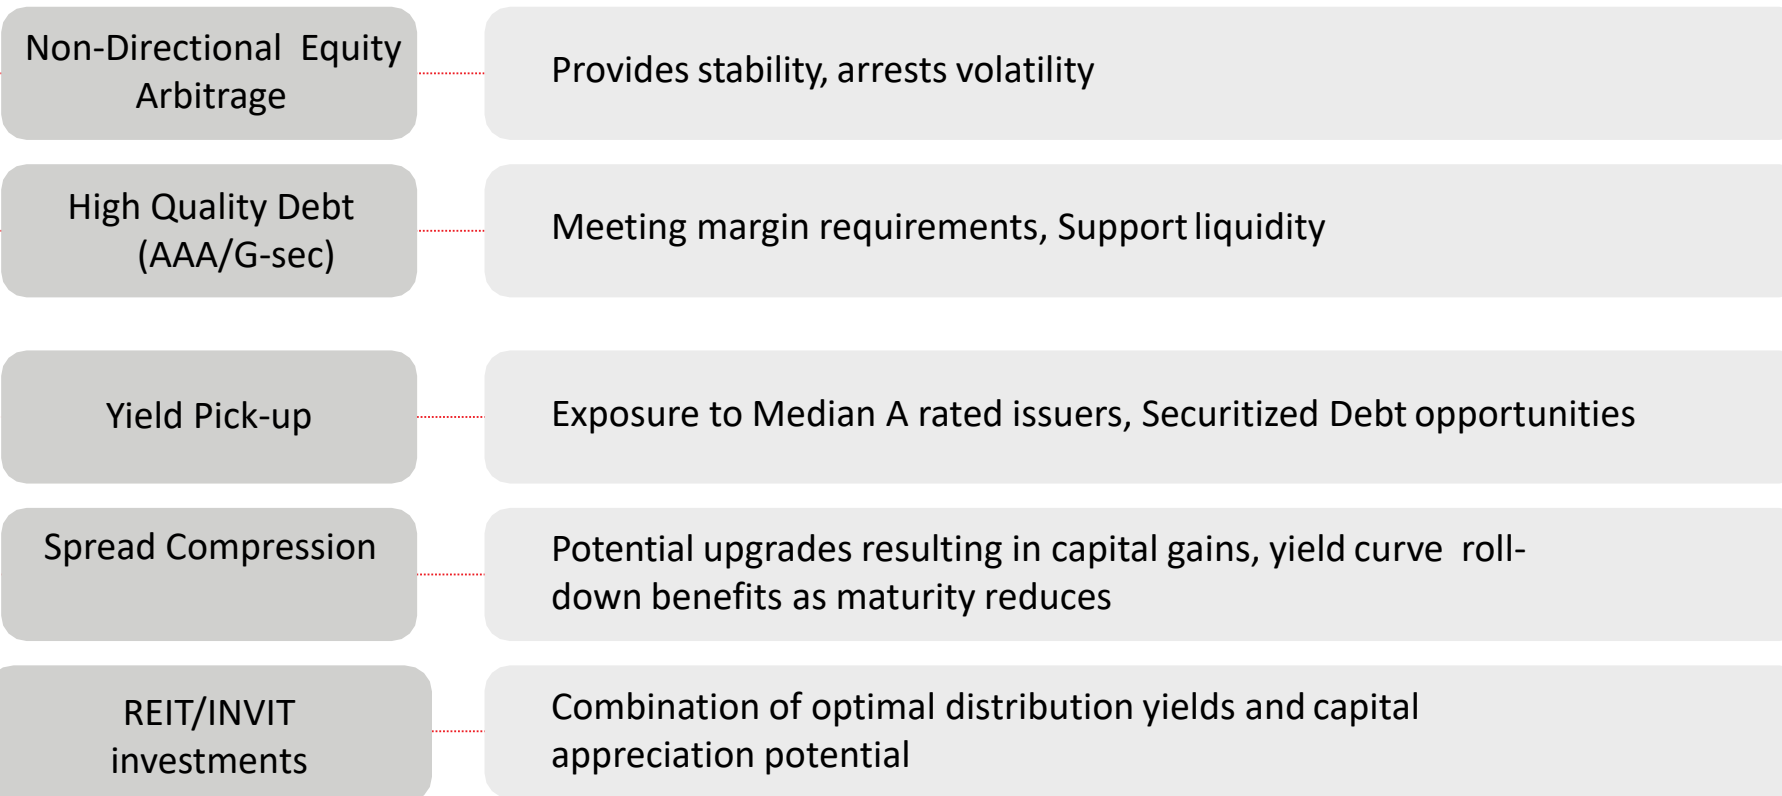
Non-Directional Equity Arbitrage

Provides stability, arrests volatility

High Quality Debt (AAA/G-sec)

Meeting margin requirements, Support liquidity

Yield Pick-up

Exposure to Median A rated issuers, Securitized Debt opportunities

Spread Compression

Potential upgrades resulting in capital gains, yield curve roll-down benefits as maturity reduces

REIT/INVIT investments

Combination of optimal distribution yields and capital appreciation potential